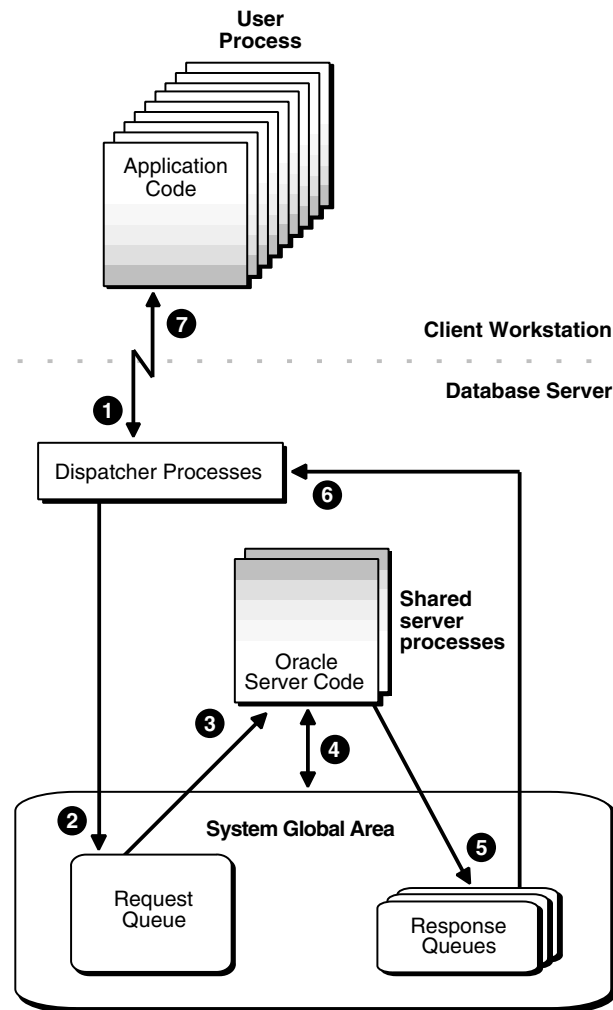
User Process

Application Code

7

Client Workstation

Database Server

1

Dispatcher Processes

6

Shared server processes

Oracle Server Code

3

4

2

System Global Area

5

Request Queue

Response Queues